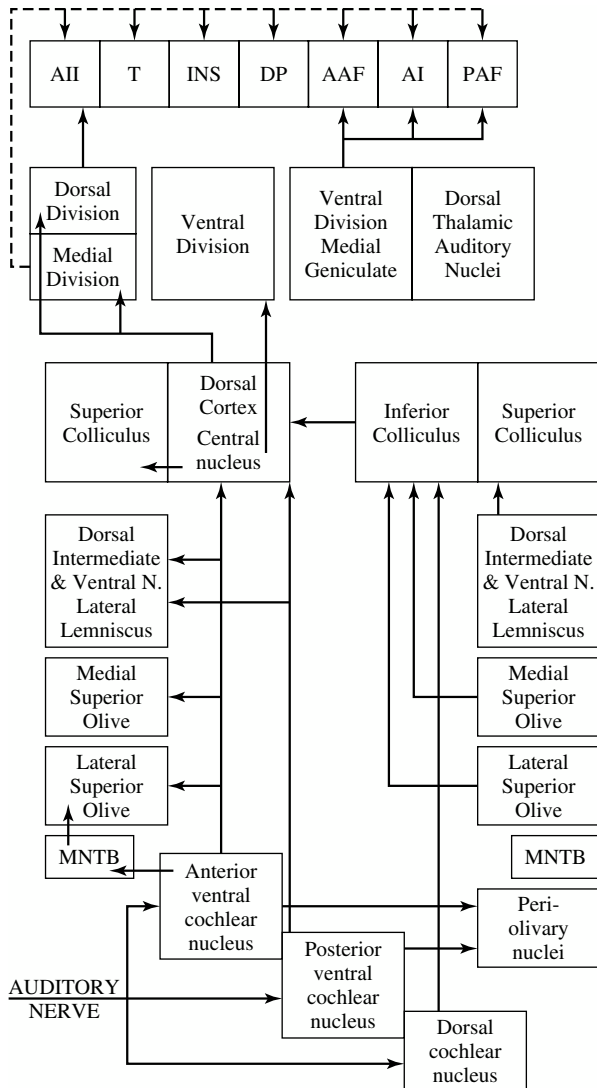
AII
T
INS
DP
AAF
AI
PAF

Dorsal Division
Medial Division
Ventral Division
Ventral Division Medial Geniculate
Dorsal Thalamic Auditory Nuclei

Superior Colliculus
Dorsal Cortex
Central nucleus
Inferior Colliculus
Superior Colliculus

Dorsal Intermediate & Ventral N. Lateral Lemniscus
Dorsal Intermediate & Ventral N. Lateral Lemniscus

Medial Superior Olive
Medial Superior Olive

Lateral Superior Olive
Lateral Superior Olive

MNTB
MNTB

Anterior ventral cochlear nucleus
Peri-olivary nuclei
AUDITORY NERVE
Posterior ventral cochlear nucleus
Dorsal cochlear nucleus